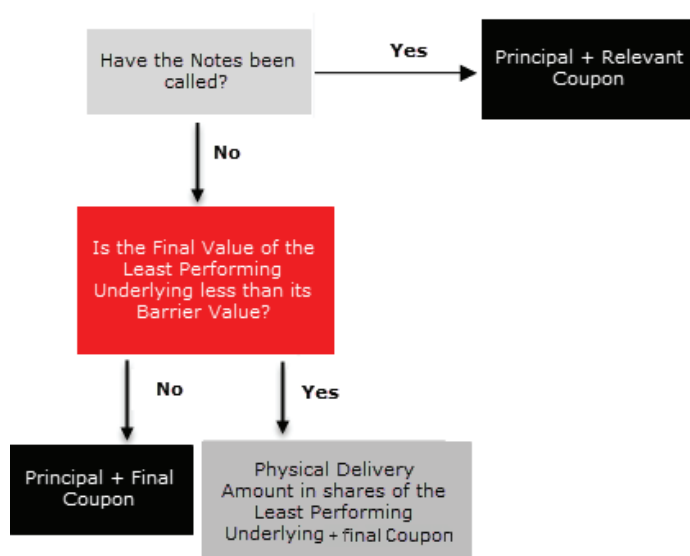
Have the Notes been called?

Yes

Principal + Relevant Coupon

No

Is the Final Value of the Least Performing Underlying less than its Barrier Value?

No

Yes

Principal + Final Coupon

Physical Delivery Amount in shares of the Least Performing Underlying + final Coupon